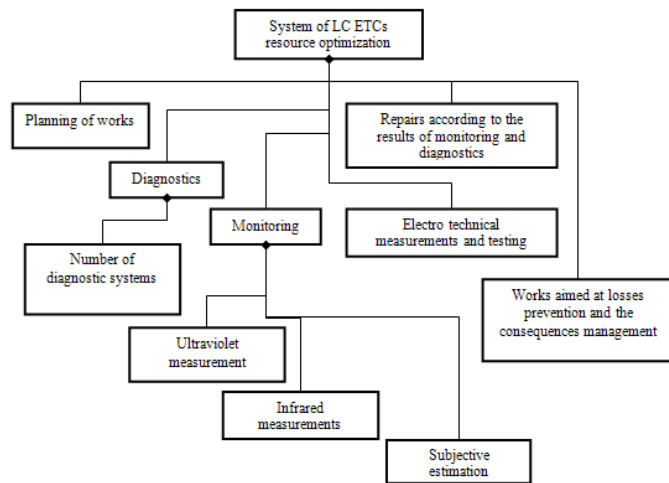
System of LC ETCs resource optimization

Planning of works

Repairs according to the results of monitoring and diagnostics

Diagnostics

Number of diagnostic systems

Monitoring

Electro technical measurements and testing

Works aimed at losses prevention and the consequences management

Ultraviolet measurement

Infrared measurements

Subjective estimation